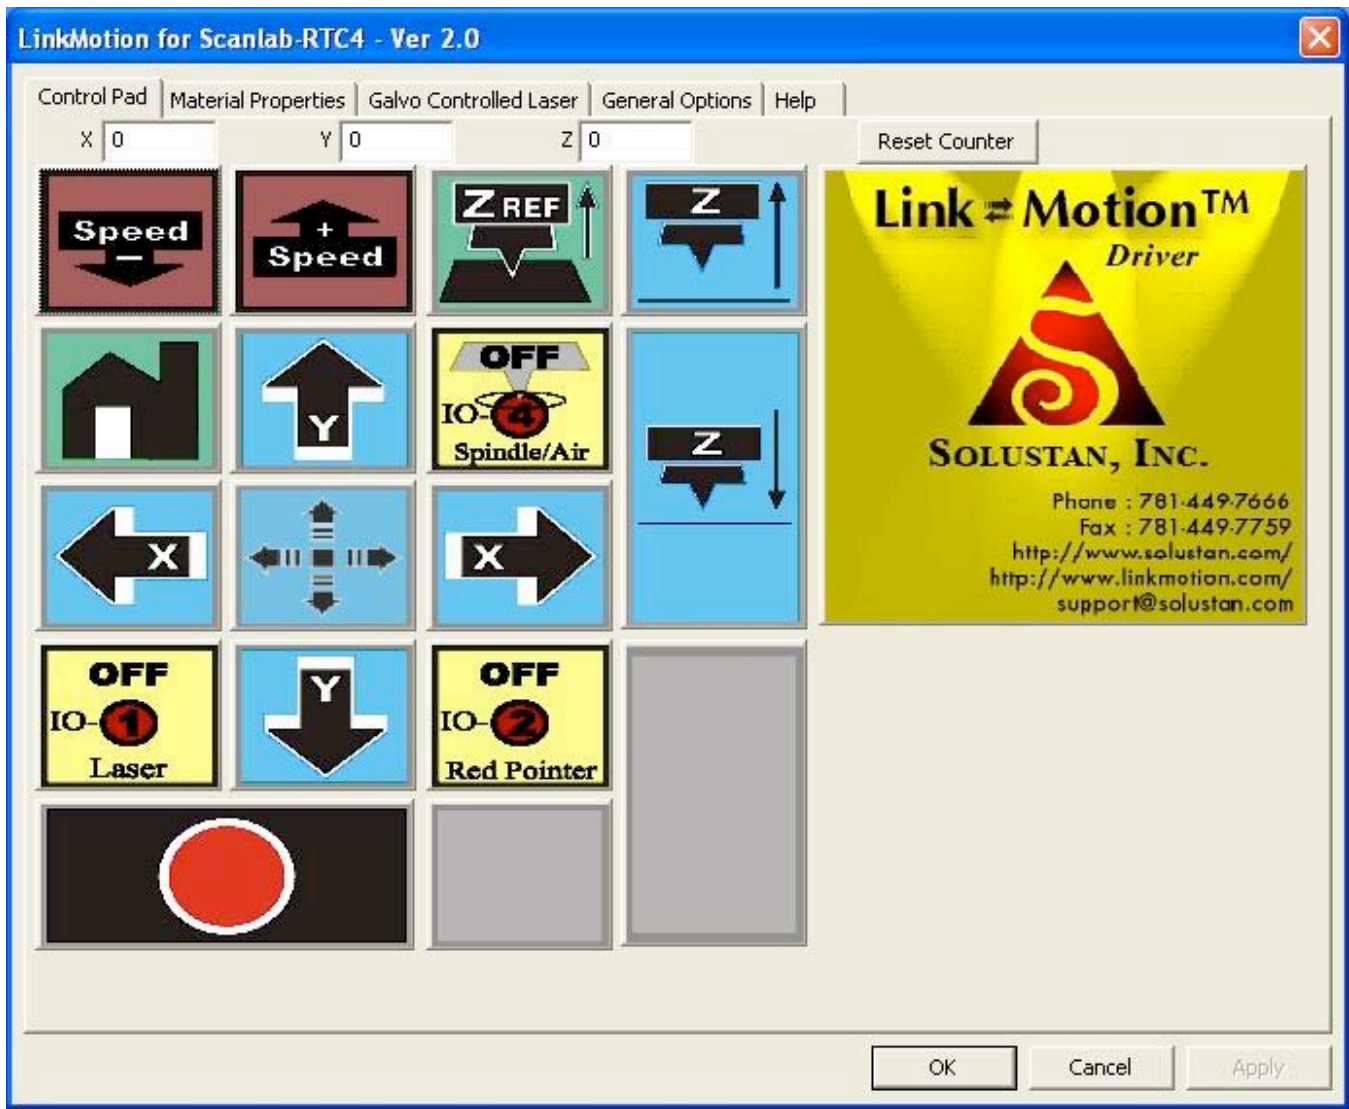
LinkMotion for Scanlab-RTC4 - Ver 2.0

Control Pad | Material Properties | Galvo Controlled Laser | General Options | Help

X 0 Y 0 Z 0 Reset Counter

Speed –

+ Speed

Z REF

Z

OFF
IO-4
Spindle/Air

Y

Z

X

X

OFF
IO-1
Laser

Y

OFF
IO-2
Red Pointer

Link ⇄ Motion™
Driver

SOLUSTAN, INC.

Phone : 781-449-7666
Fax : 781-449-7759
http://www.solustan.com/
http://www.linkmotion.com/
support@solustan.com

OK Cancel Apply